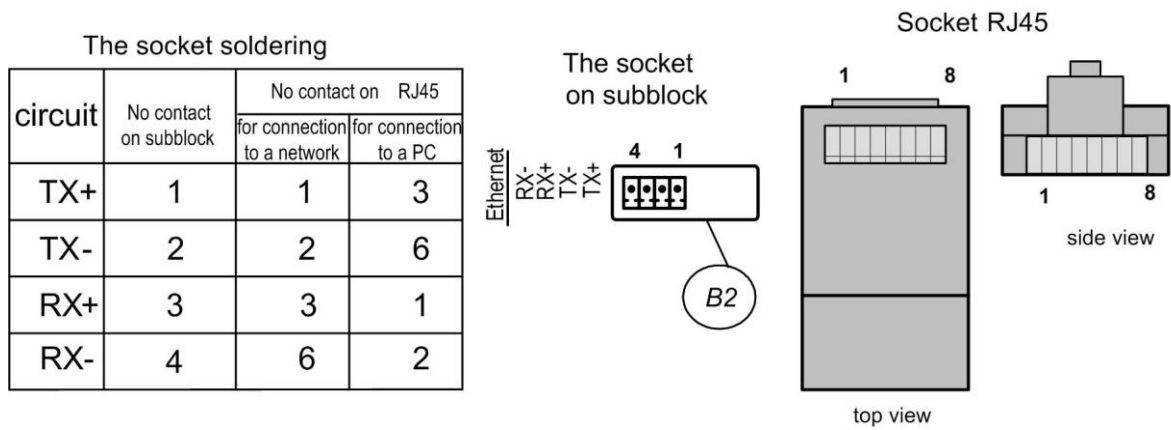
The socket soldering

| circuit | No contact on subblock | No contact on RJ45 for connection to a network | No contact on RJ45 for connection to a PC |
|---|---|---|---|
| TX+ | 1 | 1 | 3 |
| TX- | 2 | 2 | 6 |
| RX+ | 3 | 3 | 1 |
| RX- | 4 | 6 | 2 |

The socket on subblock

Ethernet
RX-
RX+
TX-
TX+

4 1

B2

Socket RJ45

1 8

top view

1 8

side view